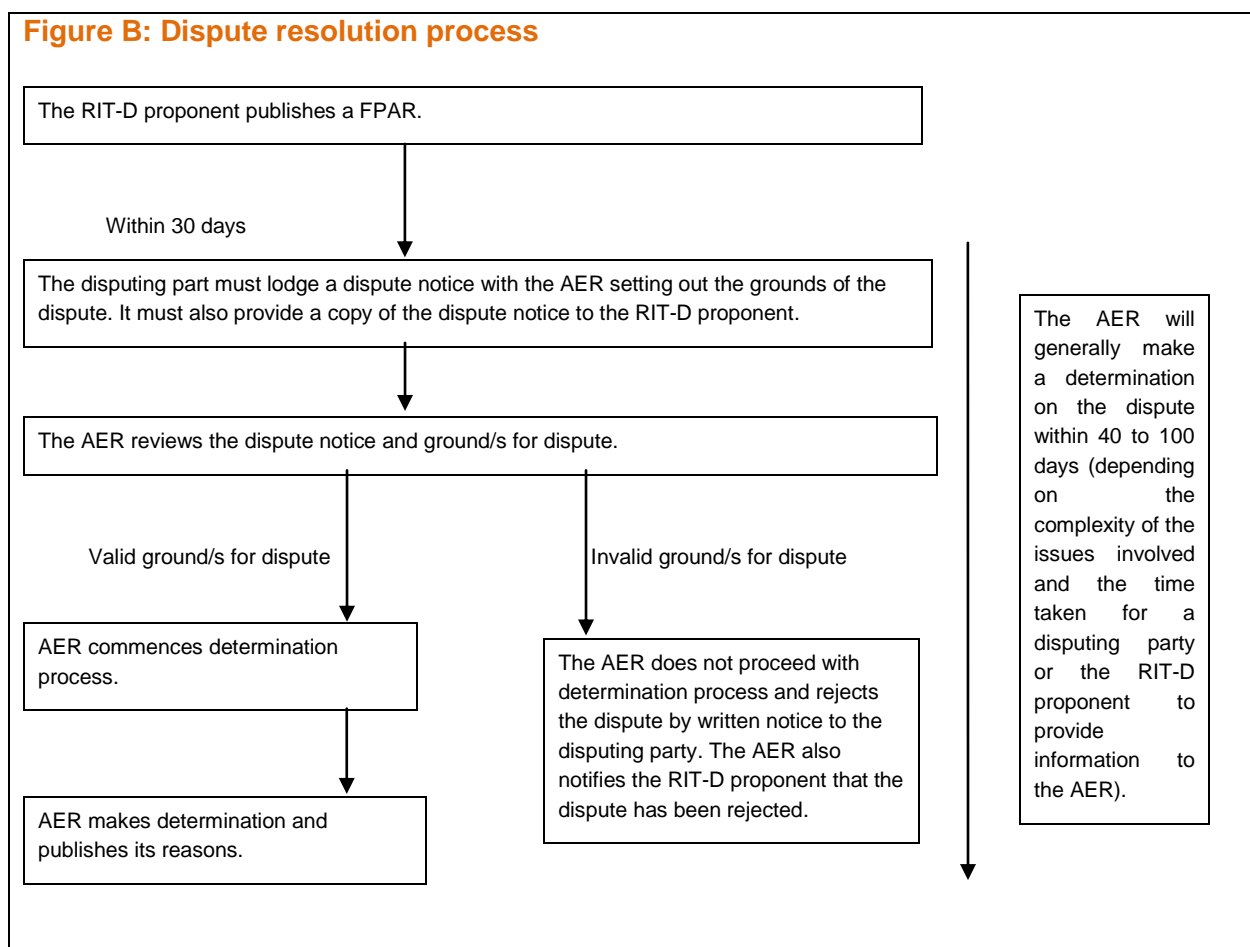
Figure B: Dispute resolution process

The RIT-D proponent publishes a FPAR.

Within 30 days

The disputing part must lodge a dispute notice with the AER setting out the grounds of the dispute. It must also provide a copy of the dispute notice to the RIT-D proponent.

The AER reviews the dispute notice and ground/s for dispute.

Valid ground/s for dispute

Invalid ground/s for dispute

AER commences determination process.

The AER does not proceed with determination process and rejects the dispute by written notice to the disputing party. The AER also notifies the RIT-D proponent that the dispute has been rejected.

AER makes determination and publishes its reasons.

The AER will generally make a determination on the dispute within 40 to 100 days (depending on the complexity of the issues involved and the time taken for a disputing party or the RIT-D proponent to provide information to the AER).